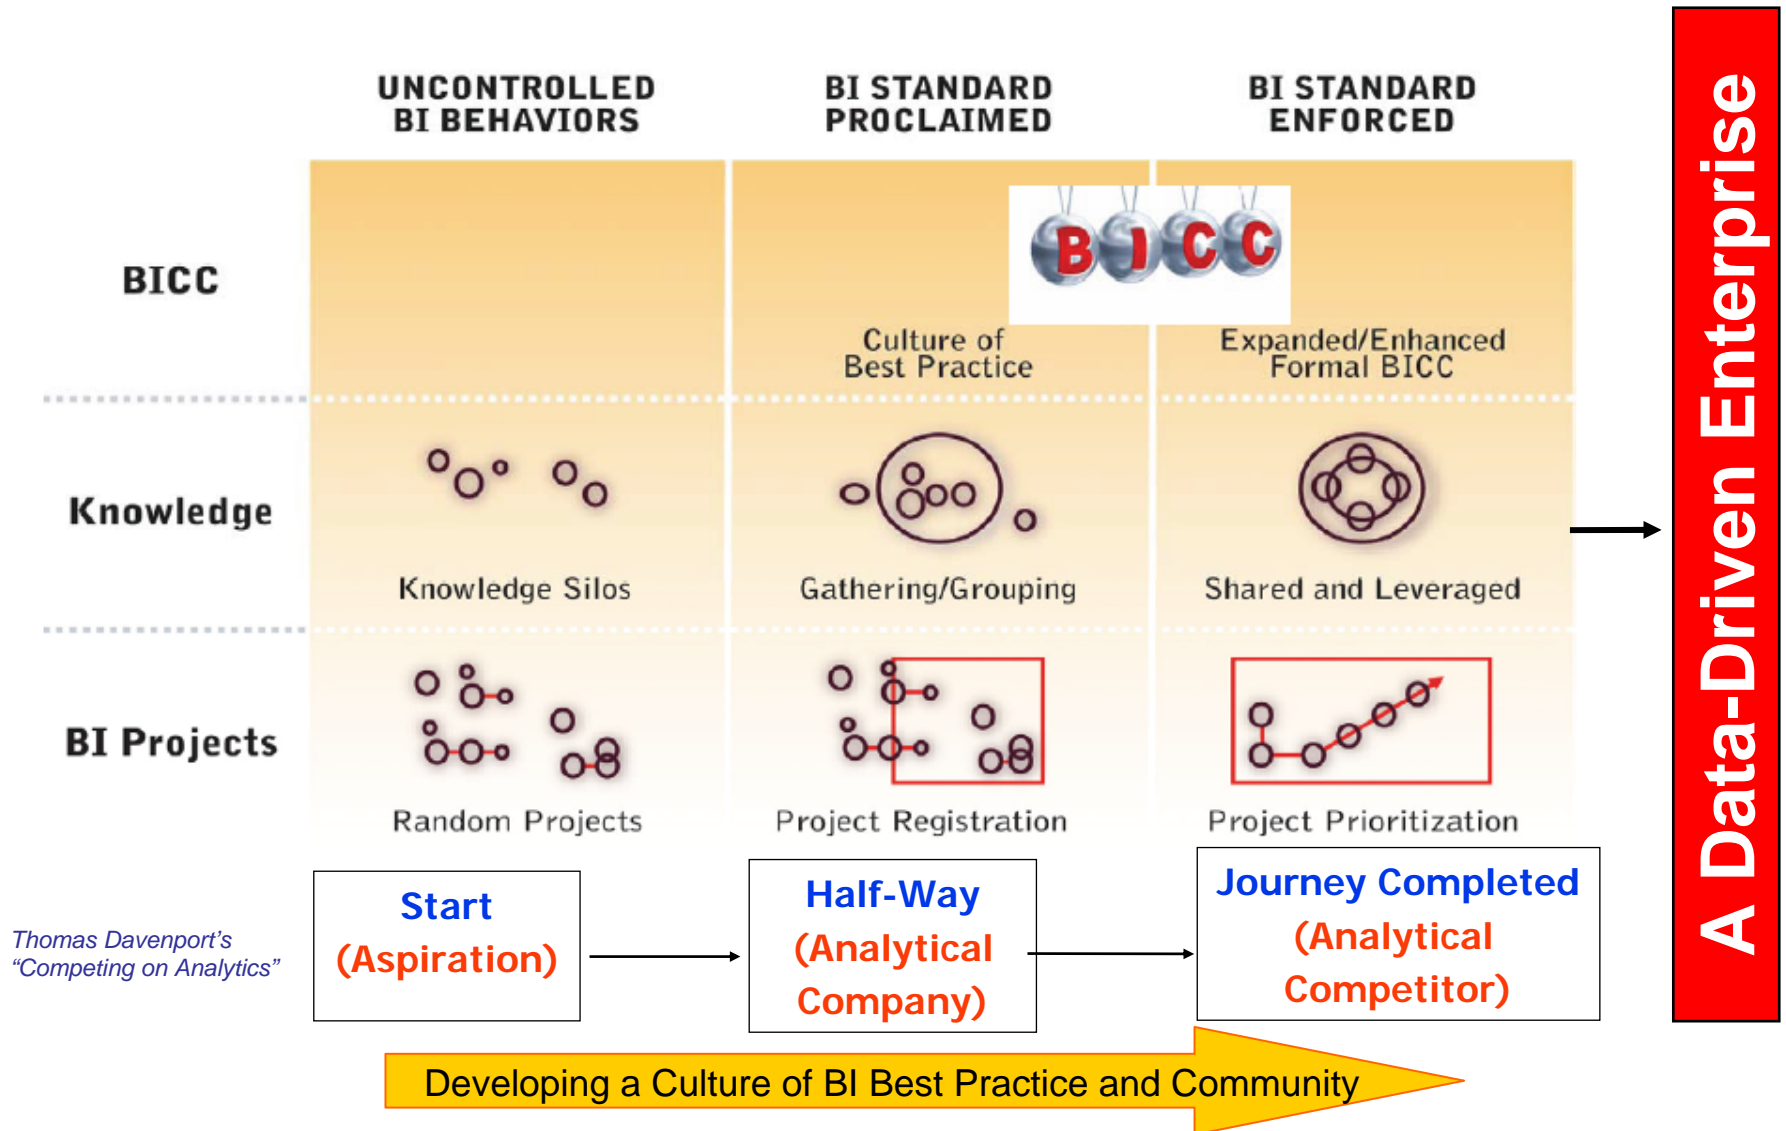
UNCONTROLLED BI BEHAVIORS

BI STANDARD PROCLAIMED

BI STANDARD ENFORCED

BICC

BICC

Culture of Best Practice

Expanded/Enhanced Formal BICC

Knowledge

Knowledge Silos

Gathering/Grouping

Shared and Leveraged

BI Projects

Random Projects

Project Registration

Project Prioritization

Thomas Davenport's "Competing on Analytics"

Start (Aspiration)

Half-Way (Analytical Company)

Journey Completed (Analytical Competitor)

Developing a Culture of BI Best Practice and Community

A Data-Driven Enterprise